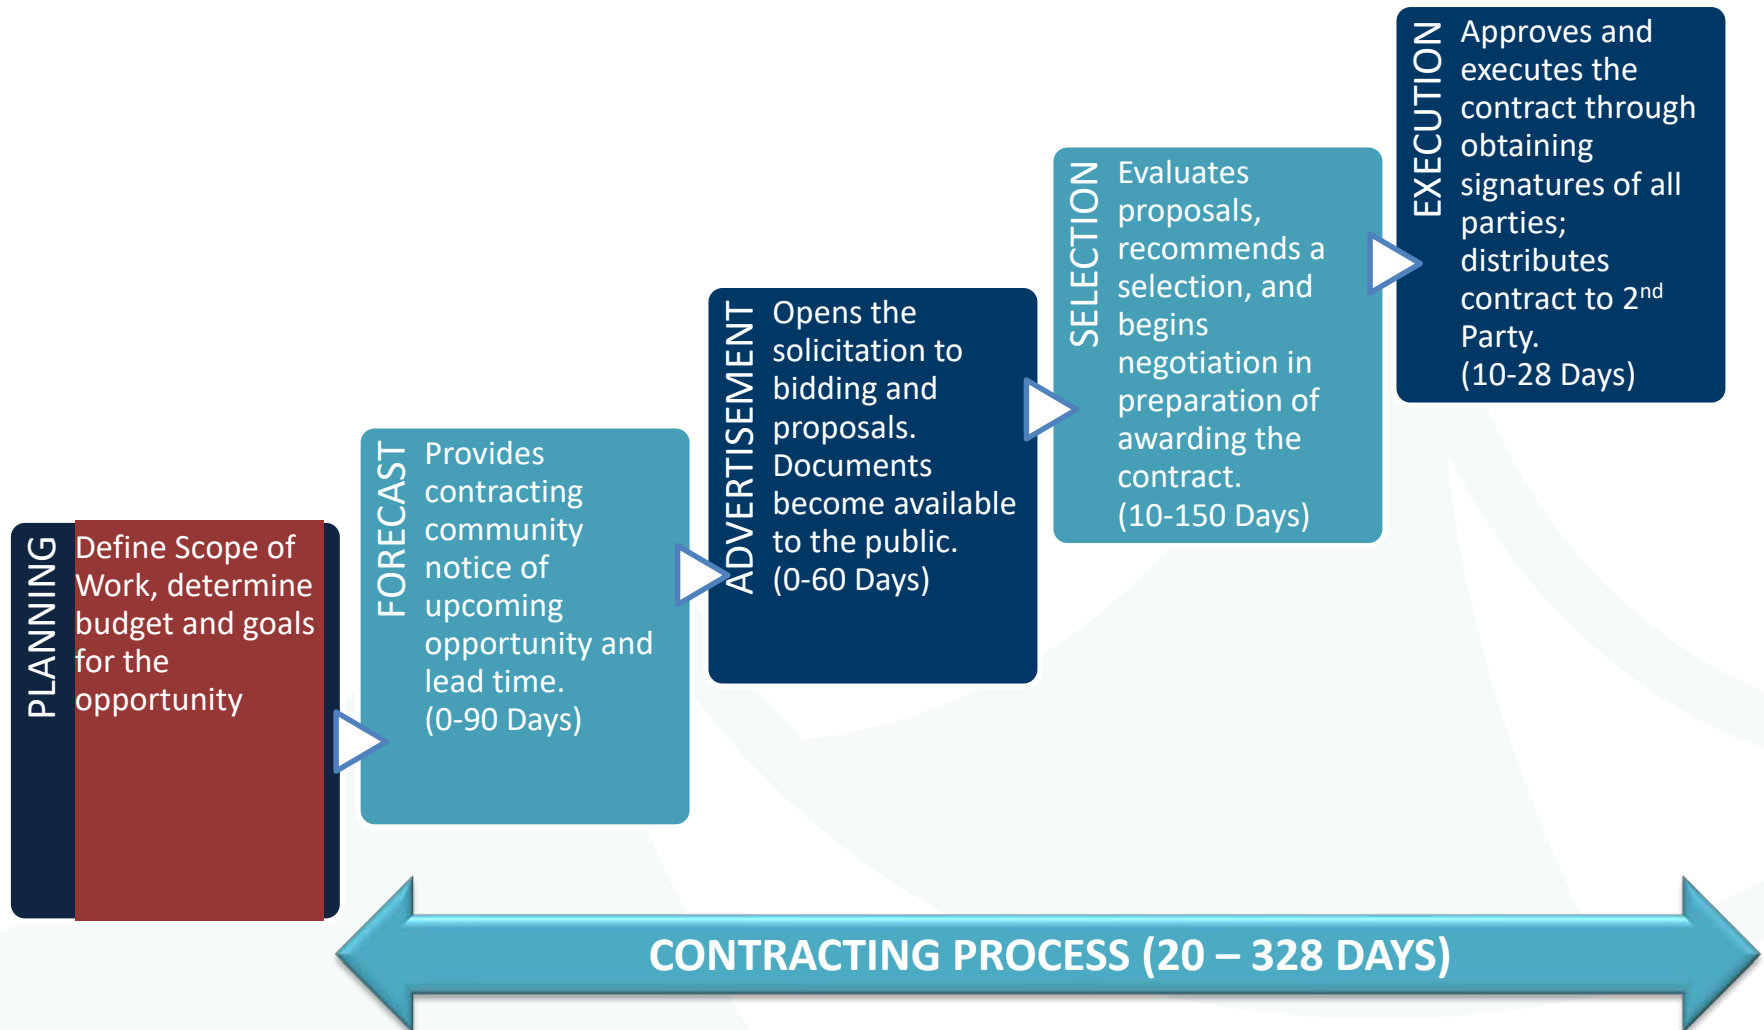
PLANNING
Define Scope of Work, determine budget and goals for the opportunity

FORECAST
Provides contracting community notice of upcoming opportunity and lead time.
(0-90 Days)

ADVERTISEMENT
Opens the solicitation to bidding and proposals. Documents become available to the public.
(0-60 Days)

SELECTION
Evaluates proposals, recommends a selection, and begins negotiation in preparation of awarding the contract.
(10-150 Days)

EXECUTION
Approves and executes the contract through obtaining signatures of all parties; distributes contract to 2$^{nd}$ Party.
(10-28 Days)

CONTRACTING PROCESS (20 – 328 DAYS)